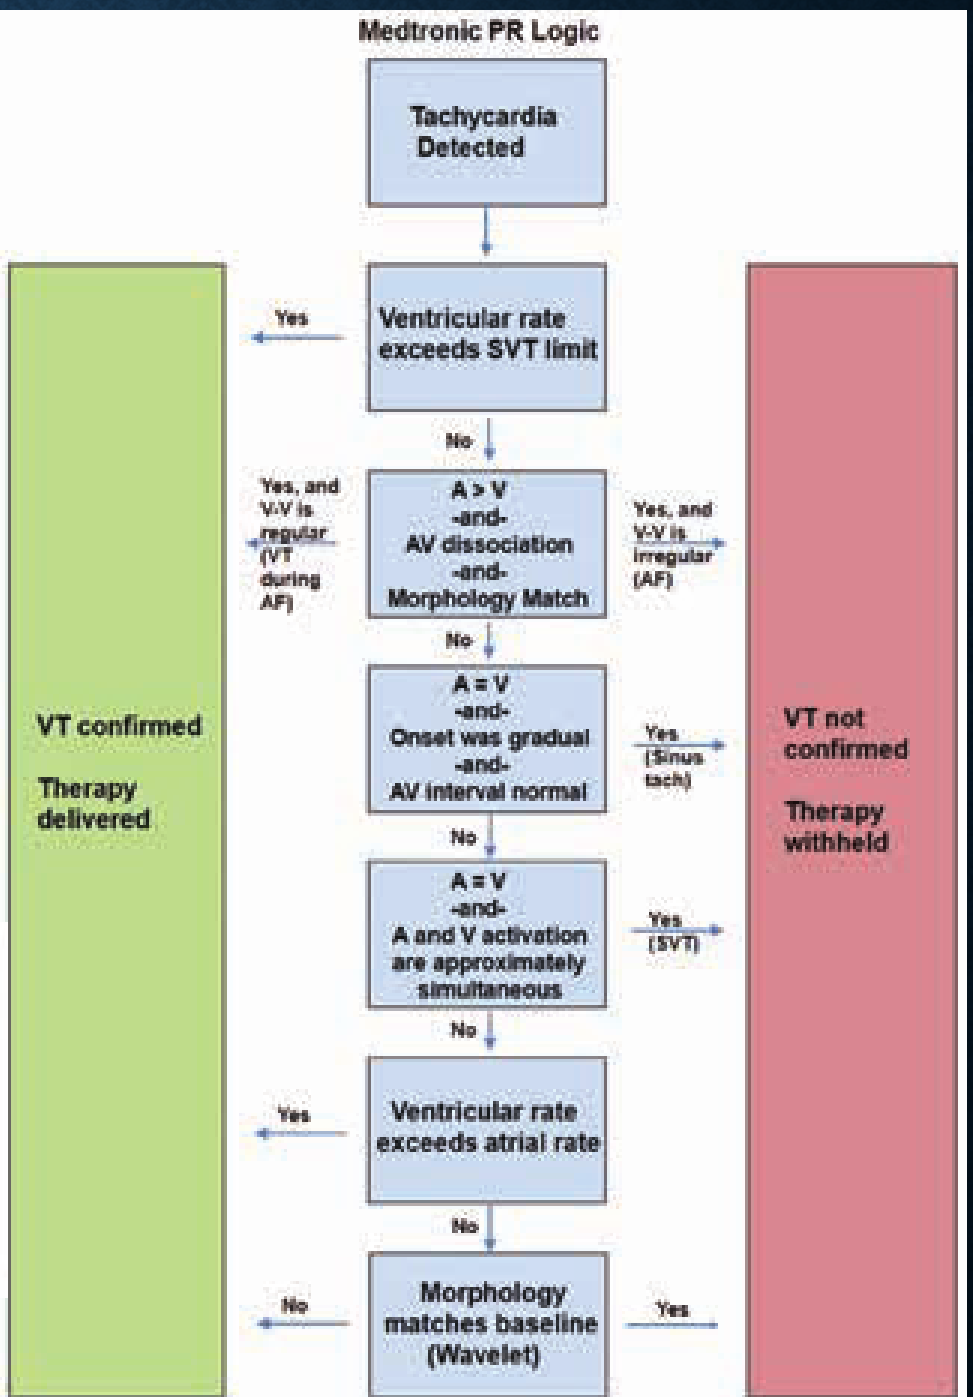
Medtronic PR Logic

Tachycardia Detected

Ventricular rate exceeds SVT limit

Yes

No

A > V
-and-
AV dissociation
-and-
Morphology Match

Yes, and V-V is regular (VT during AF)

Yes, and V-V is irregular (AF)

No

A = V
-and-
Onset was gradual
-and-
AV interval normal

Yes (Sinus tach)

No

A = V
-and-
A and V activation are approximately simultaneous

Yes (SVT)

No

Ventricular rate exceeds atrial rate

Yes

No

Morphology matches baseline (Wavelet)

No

Yes

VT confirmed

Therapy delivered

VT not confirmed

Therapy withheld